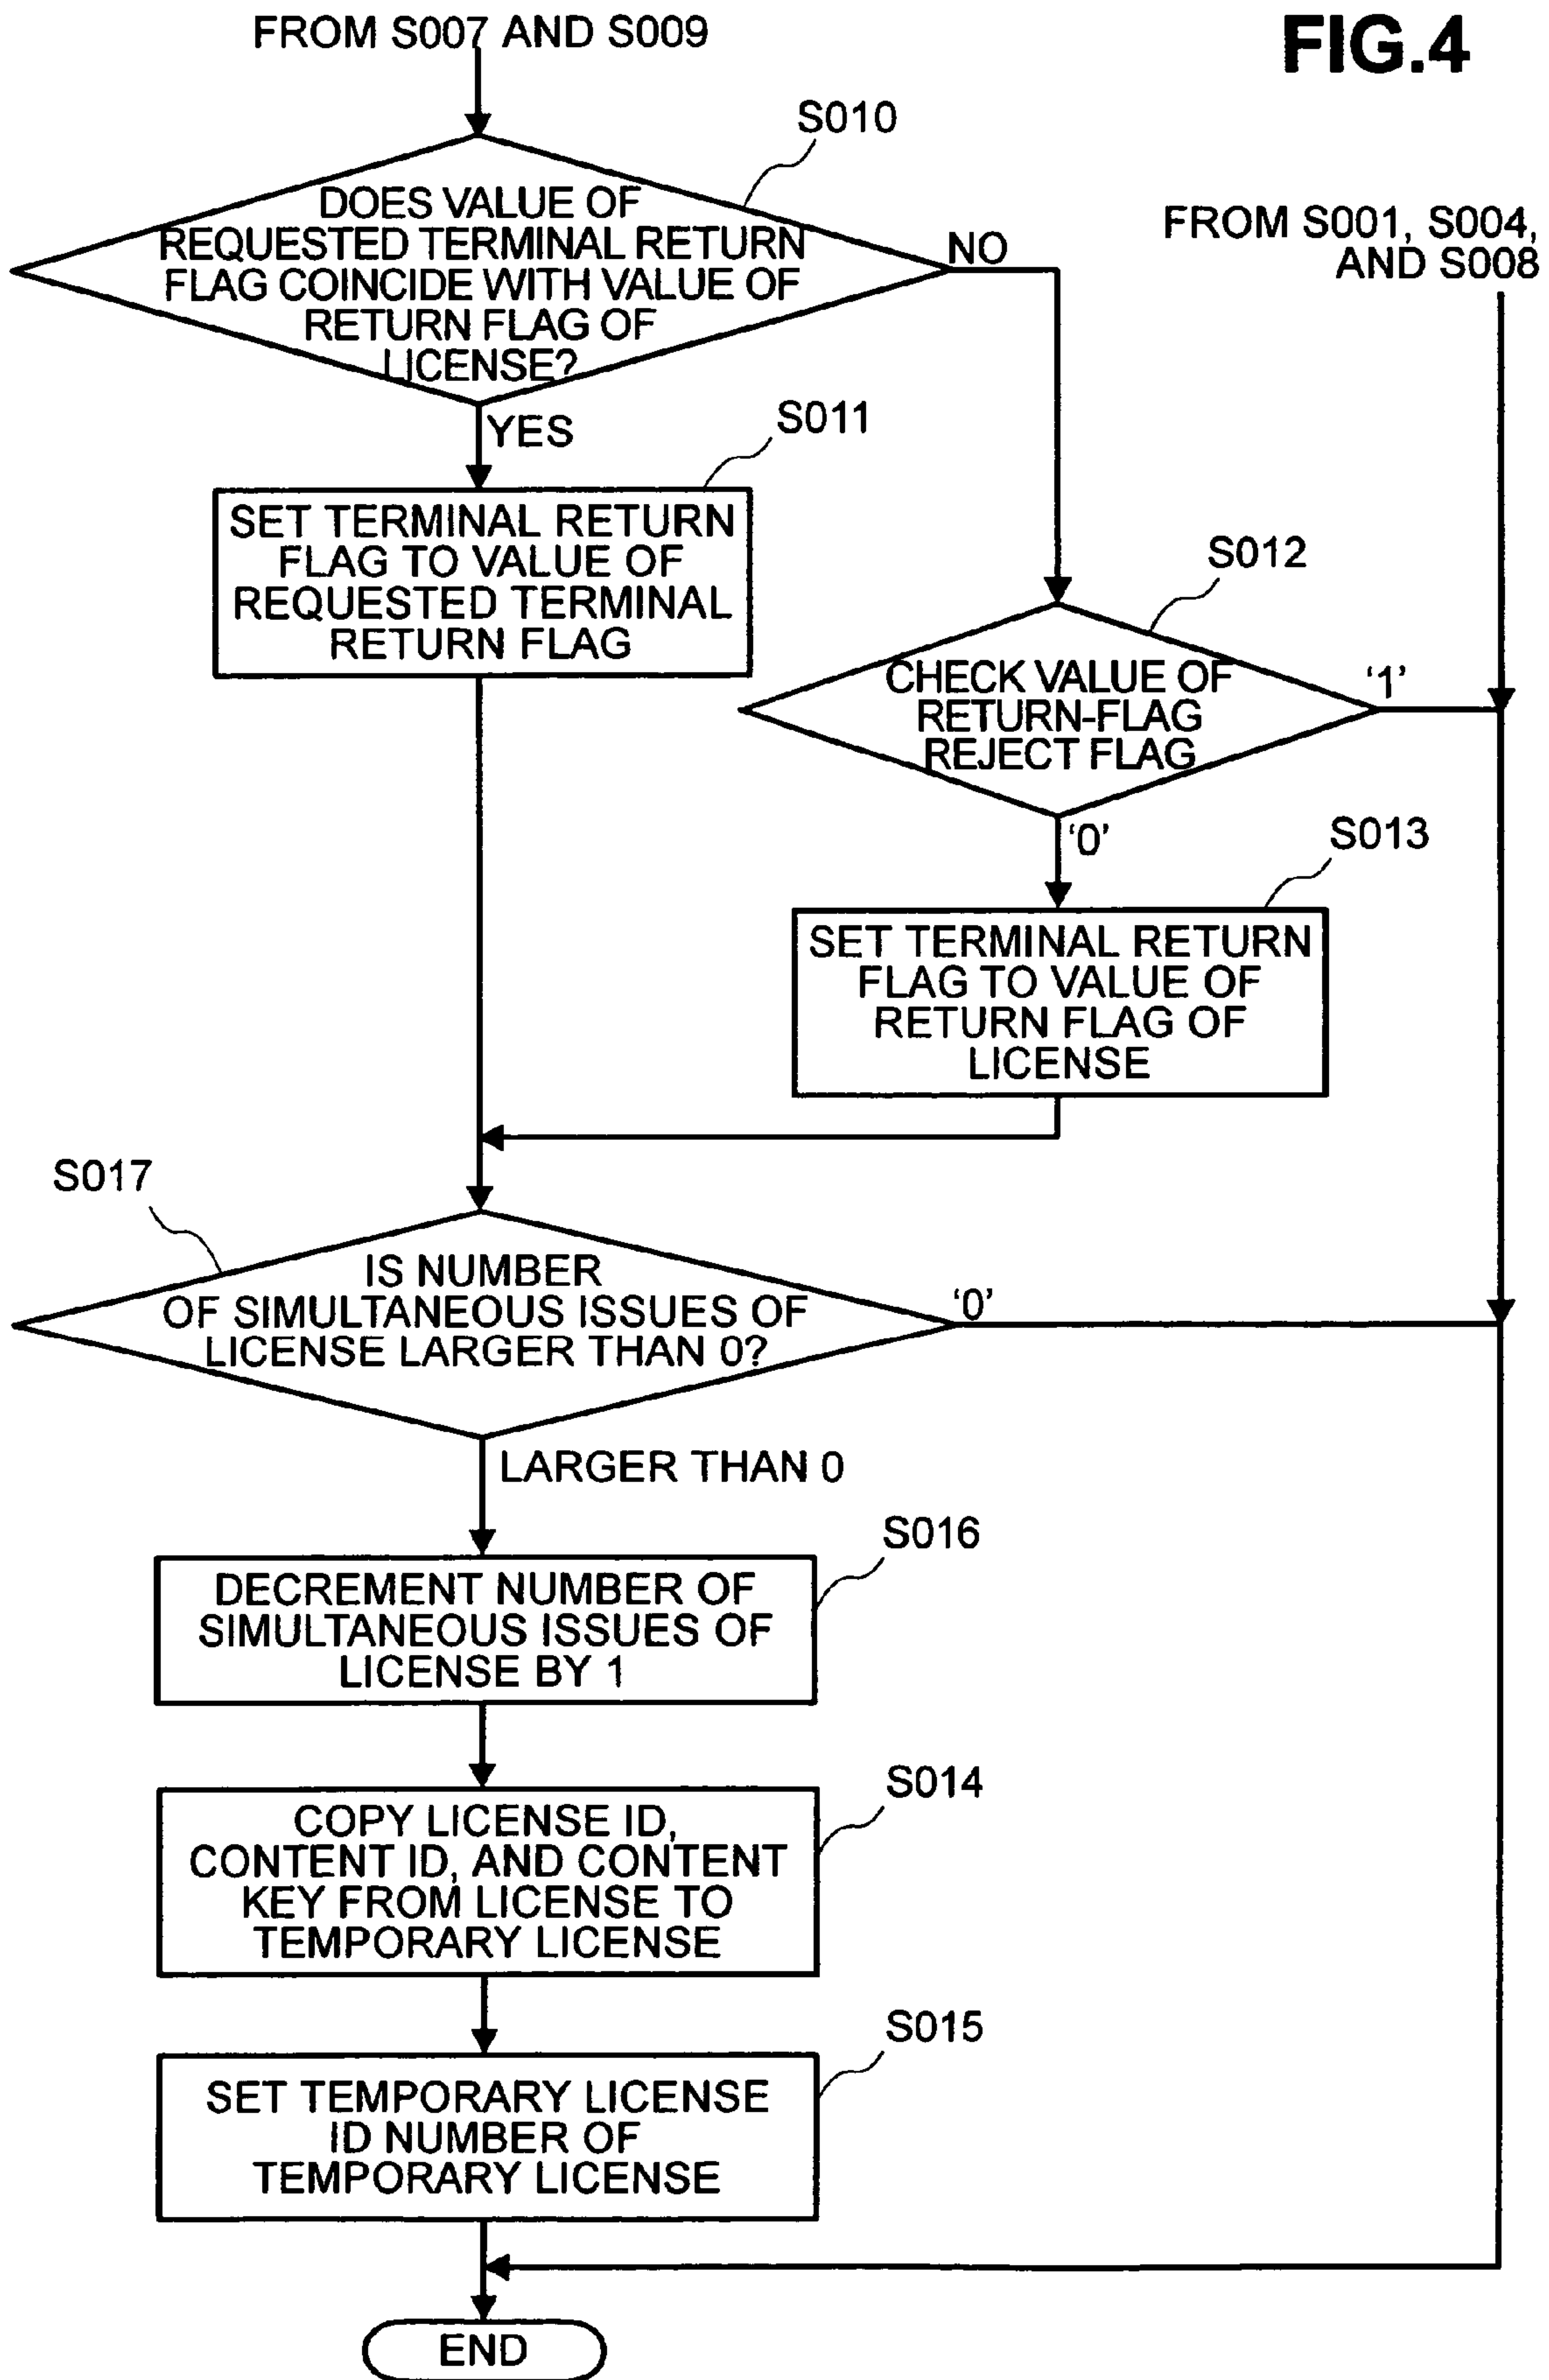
FROM S007 AND S009

FIG.4

S010

DOES VALUE OF REQUESTED TERMINAL RETURN FLAG COINCIDE WITH VALUE OF RETURN FLAG OF LICENSE?

NO

FROM S001, S004, AND S008

YES

S011

SET TERMINAL RETURN FLAG TO VALUE OF REQUESTED TERMINAL RETURN FLAG

S012

CHECK VALUE OF RETURN-FLAG REJECT FLAG

'1'

'0'

S013

SET TERMINAL RETURN FLAG TO VALUE OF RETURN FLAG OF LICENSE

S017

IS NUMBER OF SIMULTANEOUS ISSUES OF LICENSE LARGER THAN 0?

'0'

LARGER THAN 0

S016

DECREMENT NUMBER OF SIMULTANEOUS ISSUES OF LICENSE BY 1

S014

COPY LICENSE ID, CONTENT ID, AND CONTENT KEY FROM LICENSE TO TEMPORARY LICENSE

S015

SET TEMPORARY LICENSE ID NUMBER OF TEMPORARY LICENSE

END